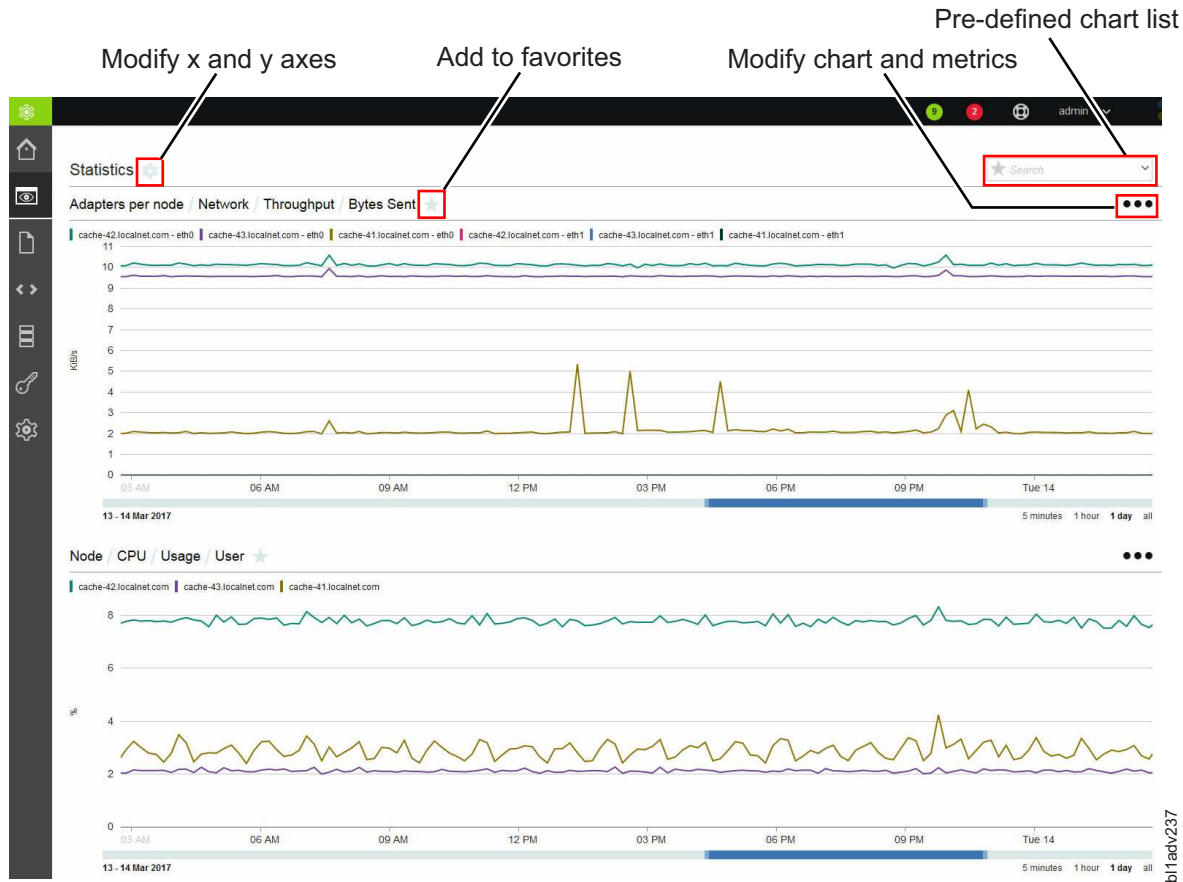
Pre-defined chart list

Modify x and y axes

Add to favorites

Modify chart and metrics

9 2 admin

Statistics

Search

Adapters per node / Network / Throughput / Bytes Sent

●●●

cache-42.localnet.com - eth0 | cache-43.localnet.com - eth0 | cache-41.localnet.com - eth0 | cache-42.localnet.com - eth1 | cache-43.localnet.com - eth1 | cache-41.localnet.com - eth1

11 10 9 8 7 6 5 4 3 2 1 0

KiB/s

03 AM 06 AM 09 AM 12 PM 03 PM 06 PM 09 PM Tue 14

13 - 14 Mar 2017

5 minutes 1 hour 1 day all

Node / CPU / Usage / User

●●●

cache-42.localnet.com | cache-43.localnet.com | cache-41.localnet.com

8 6 4 2 0

%

03 AM 06 AM 09 AM 12 PM 03 PM 06 PM 09 PM Tue 14

13 - 14 Mar 2017

5 minutes 1 hour 1 day all

bl1adv237